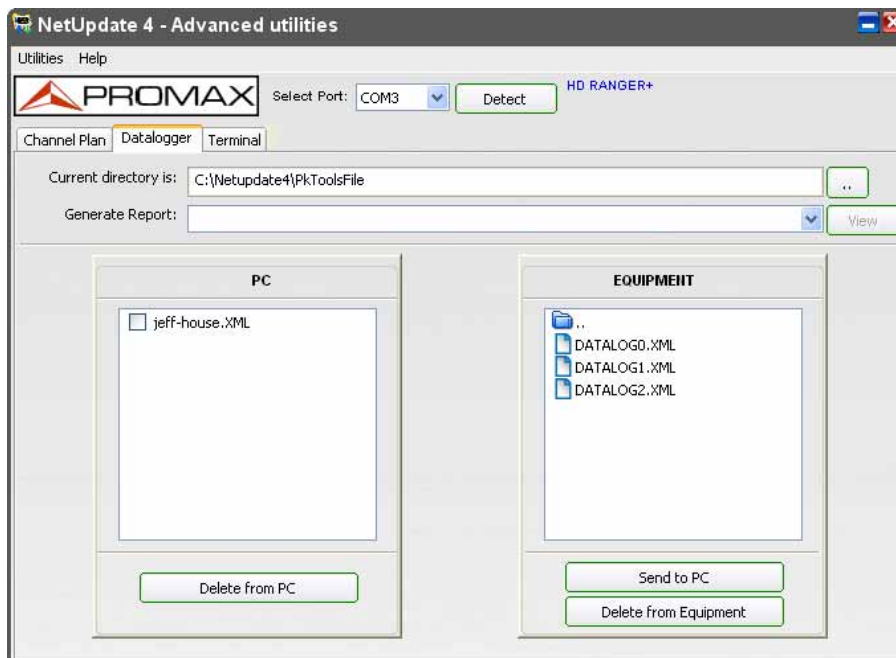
NetUpdate 4 - Advanced utilities

Utilities Help

PROMAX Select Port: COM3 Detect HD RANGER+

Channel Plan Datalogger Terminal

Current directory is: C:\Netupdate4\PkToolsFile ..

Generate Report: View

PC

jeff-house.XML

Delete from PC

EQUIPMENT

..
DATALOG0.XML
DATALOG1.XML
DATALOG2.XML

Send to PC

Delete from Equipment